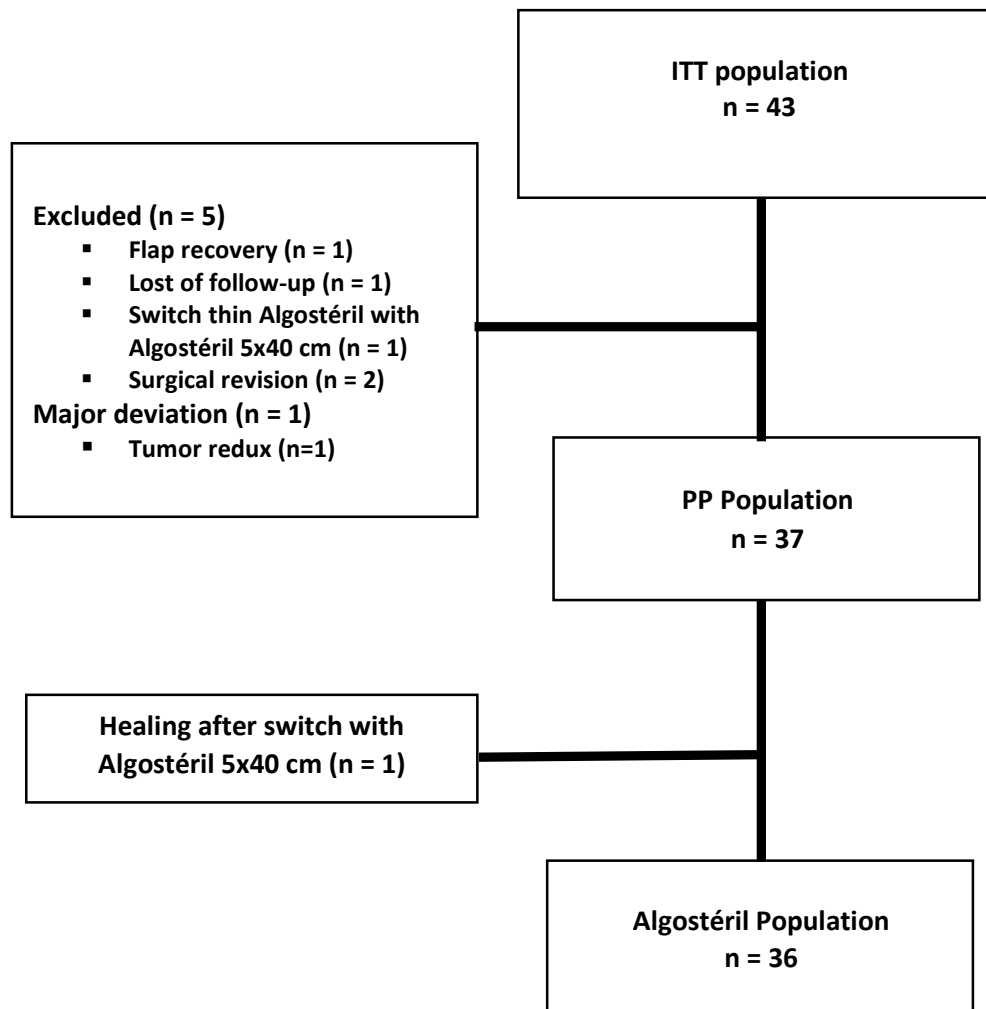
ITT population
n = 43

Excluded (n = 5)
- Flap recovery (n = 1)
- Lost of follow-up (n = 1)
- Switch thin Algostéril with Algostéril 5x40 cm (n = 1)
- Surgical revision (n = 2)

Major deviation (n = 1)
- Tumor redux (n=1)

PP Population
n = 37

Healing after switch with Algostéril 5x40 cm (n = 1)

Algostéril Population
n = 36